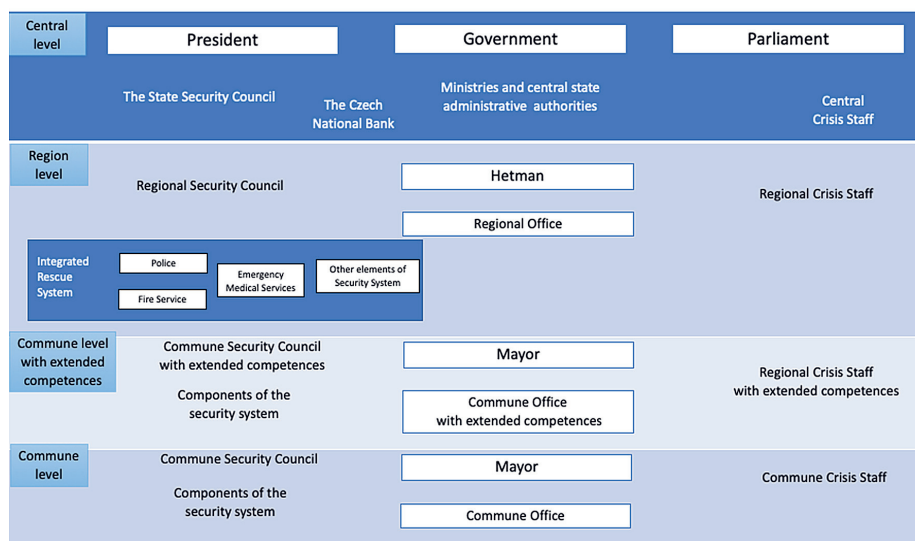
Central level

President

Government

Parliament

The State Security Council

The Czech National Bank

Ministries and central state administrative authorities

Central Crisis Staff

Region level

Regional Security Council

Hetman

Regional Office

Regional Crisis Staff

Integrated Rescue System

Police

Fire Service

Emergency Medical Services

Other elements of Security System

Commune level with extended competences

Commune Security Council with extended competences

Components of the security system

Mayor

Commune Office with extended competences

Regional Crisis Staff with extended competences

Commune level

Commune Security Council

Components of the security system

Mayor

Commune Office

Commune Crisis Staff